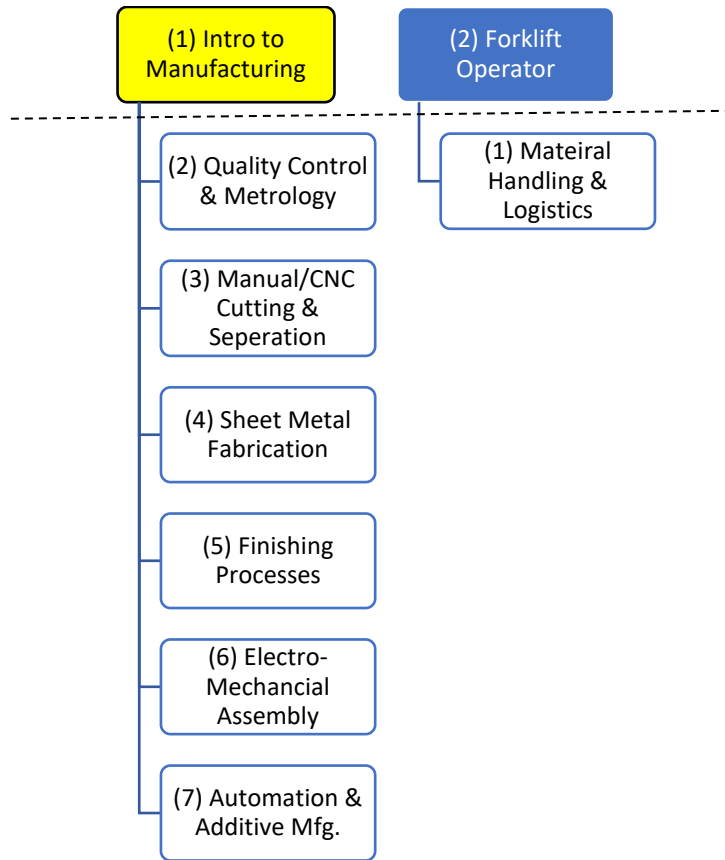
(1) Intro to Manufacturing

(2) Forklift Operator

(2) Quality Control & Metrology

(1) Mateiral Handling & Logistics

(3) Manual/CNC Cutting & Seperation

(4) Sheet Metal Fabrication

(5) Finishing Processes

(6) Electro-Mechancial Assembly

(7) Automation & Additive Mfg.